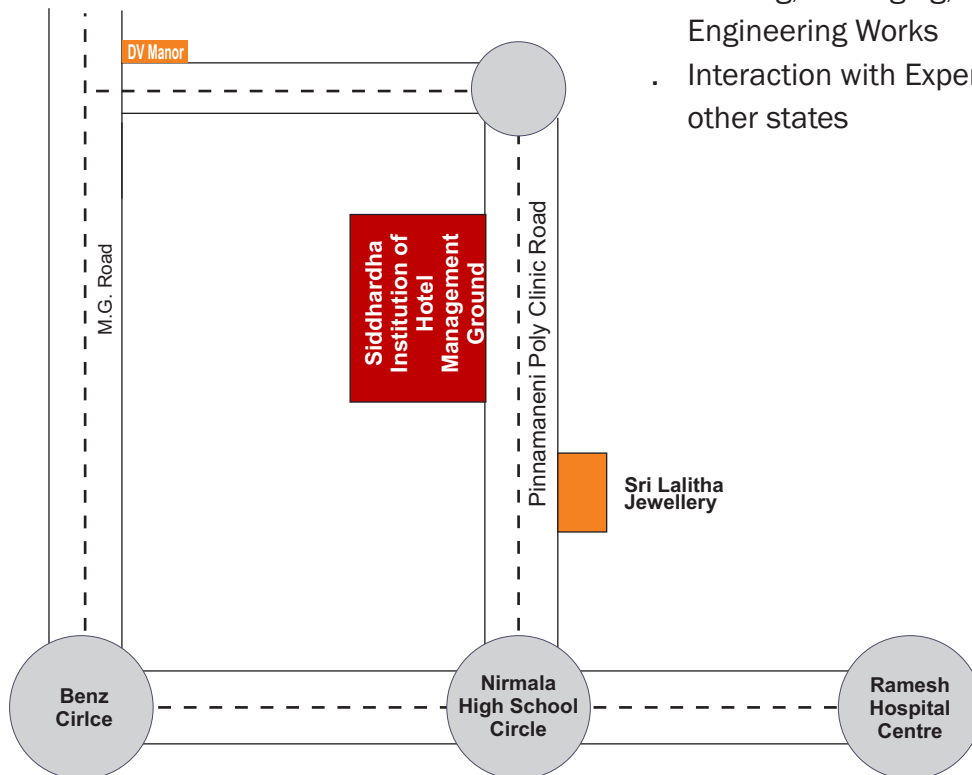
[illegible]
Engineering Works
. Interaction with Exper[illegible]
other states

DV Manor

M.G. Road

Siddhardha Institution of Hotel Management Ground

Pinnamaneni Poly Clinic Road

Sri Lalitha Jewellery

Benz Cirlce

Nirmala High School Circle

Ramesh Hospital Centre